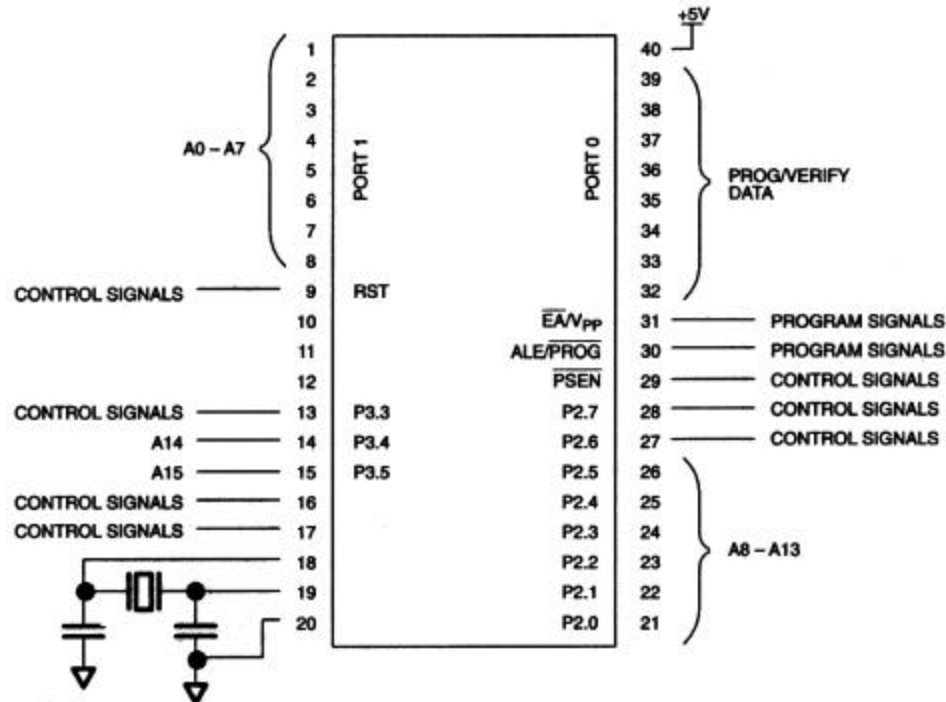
+5V

A0 – A7

1
2
3
4
5
6
7
8

PORT 1

PORT 0

40
39
38
37
36
35
34
33
32

PROG/VERIFY DATA

CONTROL SIGNALS 9 RST

10 $\overline{EA}/V_{PP}$ 31 PROGRAM SIGNALS

11 ALE/$\overline{PROG}$ 30 PROGRAM SIGNALS

12 $\overline{PSEN}$ 29 CONTROL SIGNALS

CONTROL SIGNALS 13 P3.3 P2.7 28 CONTROL SIGNALS

A14 14 P3.4 P2.6 27 CONTROL SIGNALS

A15 15 P3.5 P2.5 26

CONTROL SIGNALS 16 P2.4 25

CONTROL SIGNALS 17 P2.3 24

18 P2.2 23

19 P2.1 22

20 P2.0 21

A8 – A13